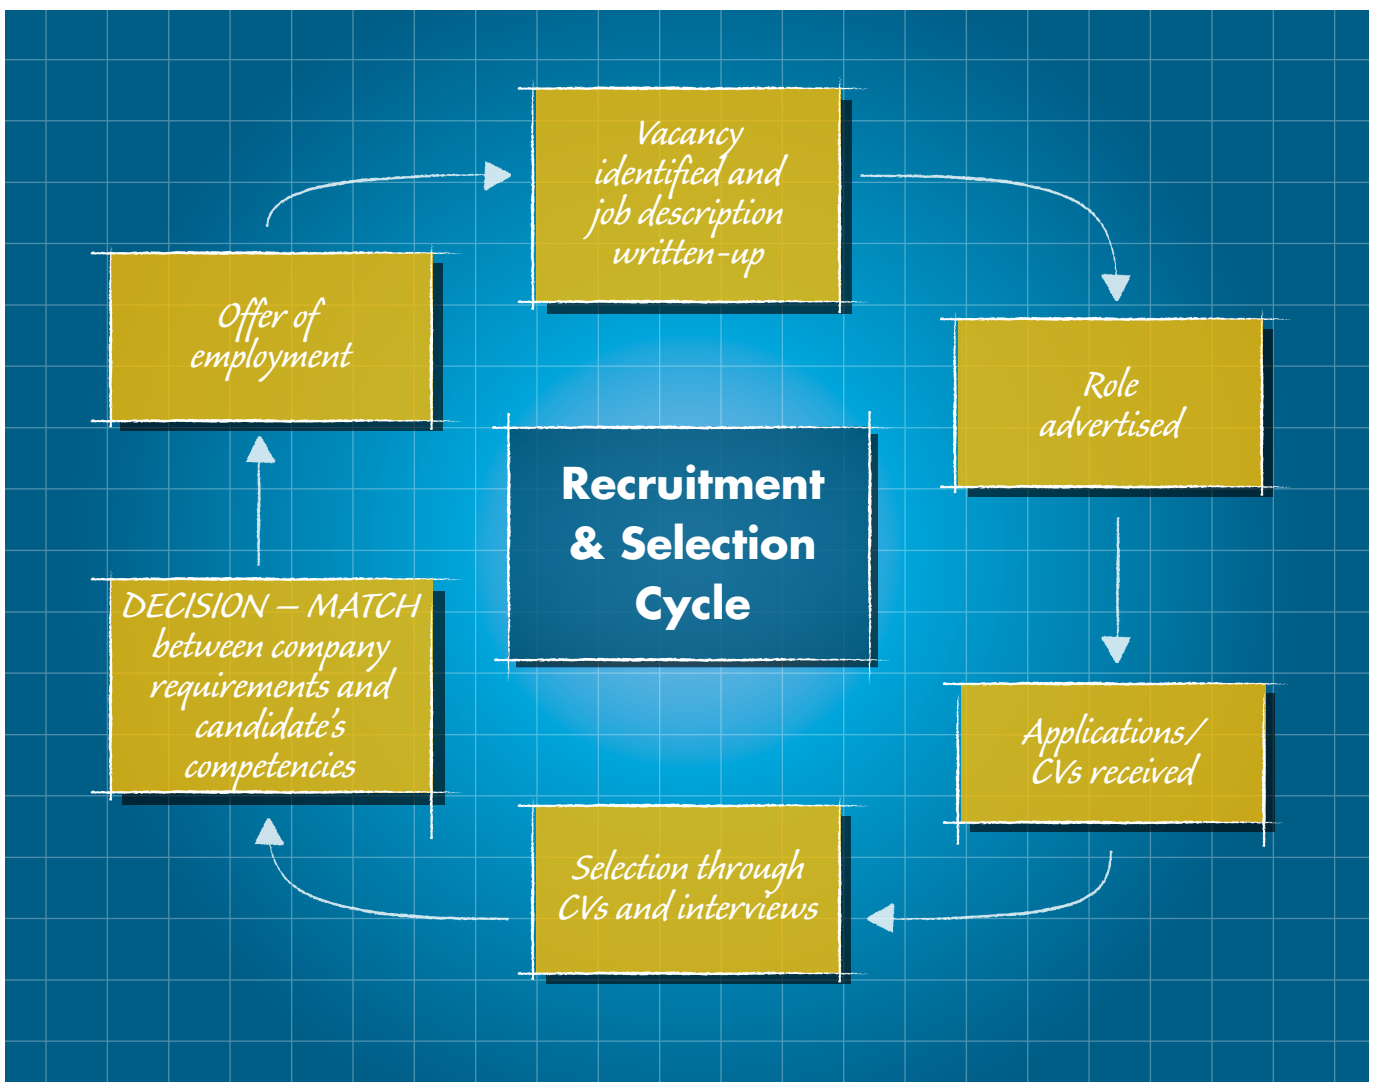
Vacancy identified and job description written-up

Role advertised

Applications/ CVs received

Selection through CVs and interviews

DECISION – MATCH between company requirements and candidate's competencies

Offer of employment

Recruitment & Selection Cycle